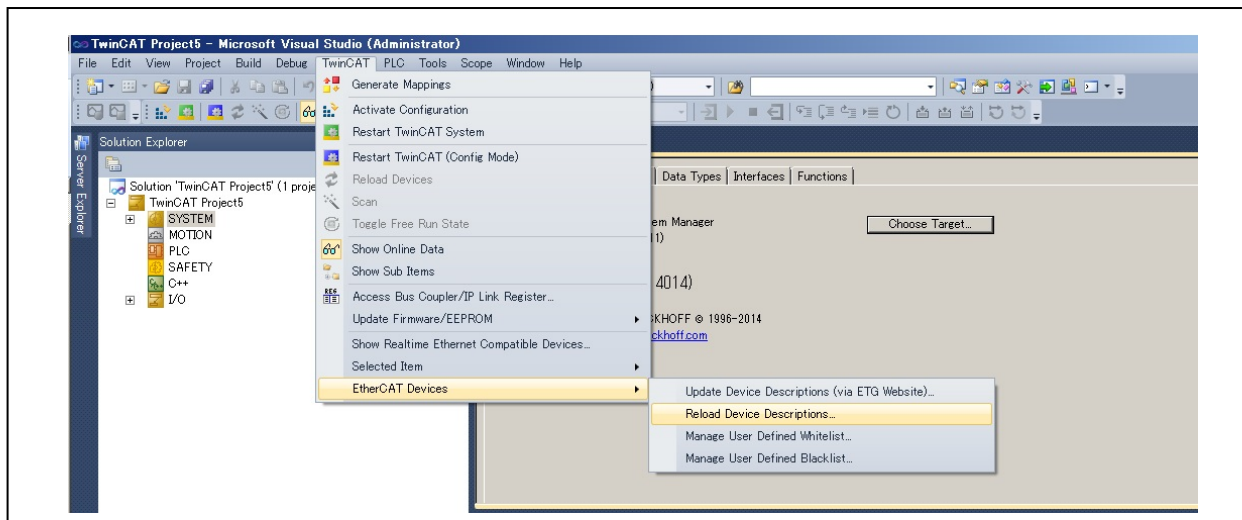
TwinCAT Project5 - Microsoft Visual Studio (Administrator)

File Edit View Project Build Debug TwinCAT PLC Tools Scope Window Help

Solution Explorer

Server Explorer

Solution 'TwinCAT Project5' (1 proje
TwinCAT Project5
SYSTEM
MOTION
PLC
SAFETY
C++
I/O

Generate Mappings
Activate Configuration
Restart TwinCAT System
Restart TwinCAT (Config Mode)
Reload Devices
Scan
Toggle Free Run State
Show Online Data
Show Sub Items
Access Bus Coupler/IP Link Register...
Update Firmware/EEPROM
Show Realtime Ethernet Compatible Devices...
Selected Item
EtherCAT Devices

Update Device Descriptions (via ETG Website)...
Reload Device Descriptions...
Manage User Defined Whitelist...
Manage User Defined Blacklist...

Data Types | Interfaces | Functions

em Manager
1)
Choose Target...
4014)
KHOFF © 1996-2014
ckhoff.com